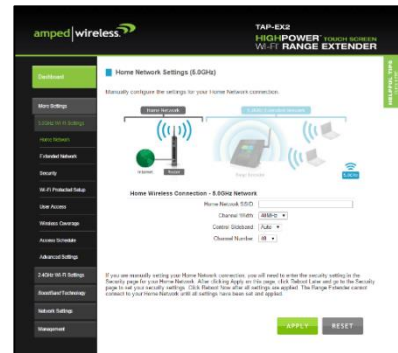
amped|wireless.

TAP-EX2
HIGHPOWER TOUCH SCREEN
WI-FI RANGE EXTENDER

Dashboard

More Settings

5.0GHz Wi-Fi Settings

Home Network

Extended Network

Security

Wi-Fi Protected Setup

User Access

Wireless Coverage

Access Schedule

Advanced Settings

2.4GHz Wi-Fi Settings

BoostBand Technology

Network Settings

Management

Home Network Settings (5.0GHz)

Manually configure the settings for your Home Network connection.

Home Network

5.0GHz Extended Network

5.0GHz

HELPFUL TIPS

Home Wireless Connection - 5.0GHz Network

Home Network SSID:

Channel Width: 40MHz

Control Sideband: Auto

Channel Number: 40

If you are manually setting your Home Network connection, you will need to enter the security setting in the Security page for your Home Network. After clicking Apply on this page, click Reboot Later and go to the Security page to set your security settings. Click Reboot Now after all settings are applied. The Range Extender cannot connect to your Home Network until all settings have been set and applied.

APPLY

RESET